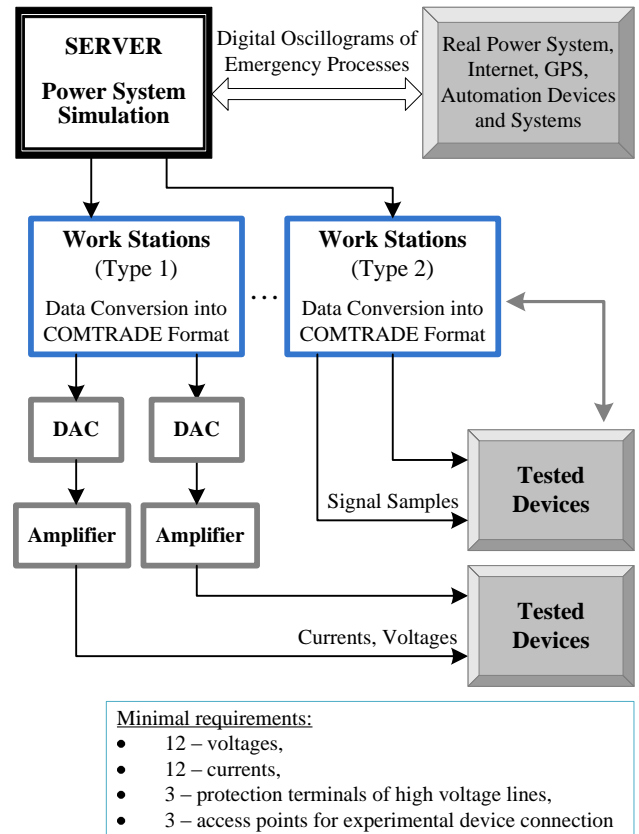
SERVER

Power System Simulation

Digital Oscillograms of Emergency Processes

Real Power System, Internet, GPS, Automation Devices and Systems

Work Stations (Type 1)

Data Conversion into COMTRADE Format

…

Work Stations (Type 2)

Data Conversion into COMTRADE Format

DAC

DAC

Amplifier

Amplifier

Signal Samples

Tested Devices

Currents, Voltages

Tested Devices

Minimal requirements:
• 12 – voltages,
• 12 – currents,
• 3 – protection terminals of high voltage lines,
• 3 – access points for experimental device connection